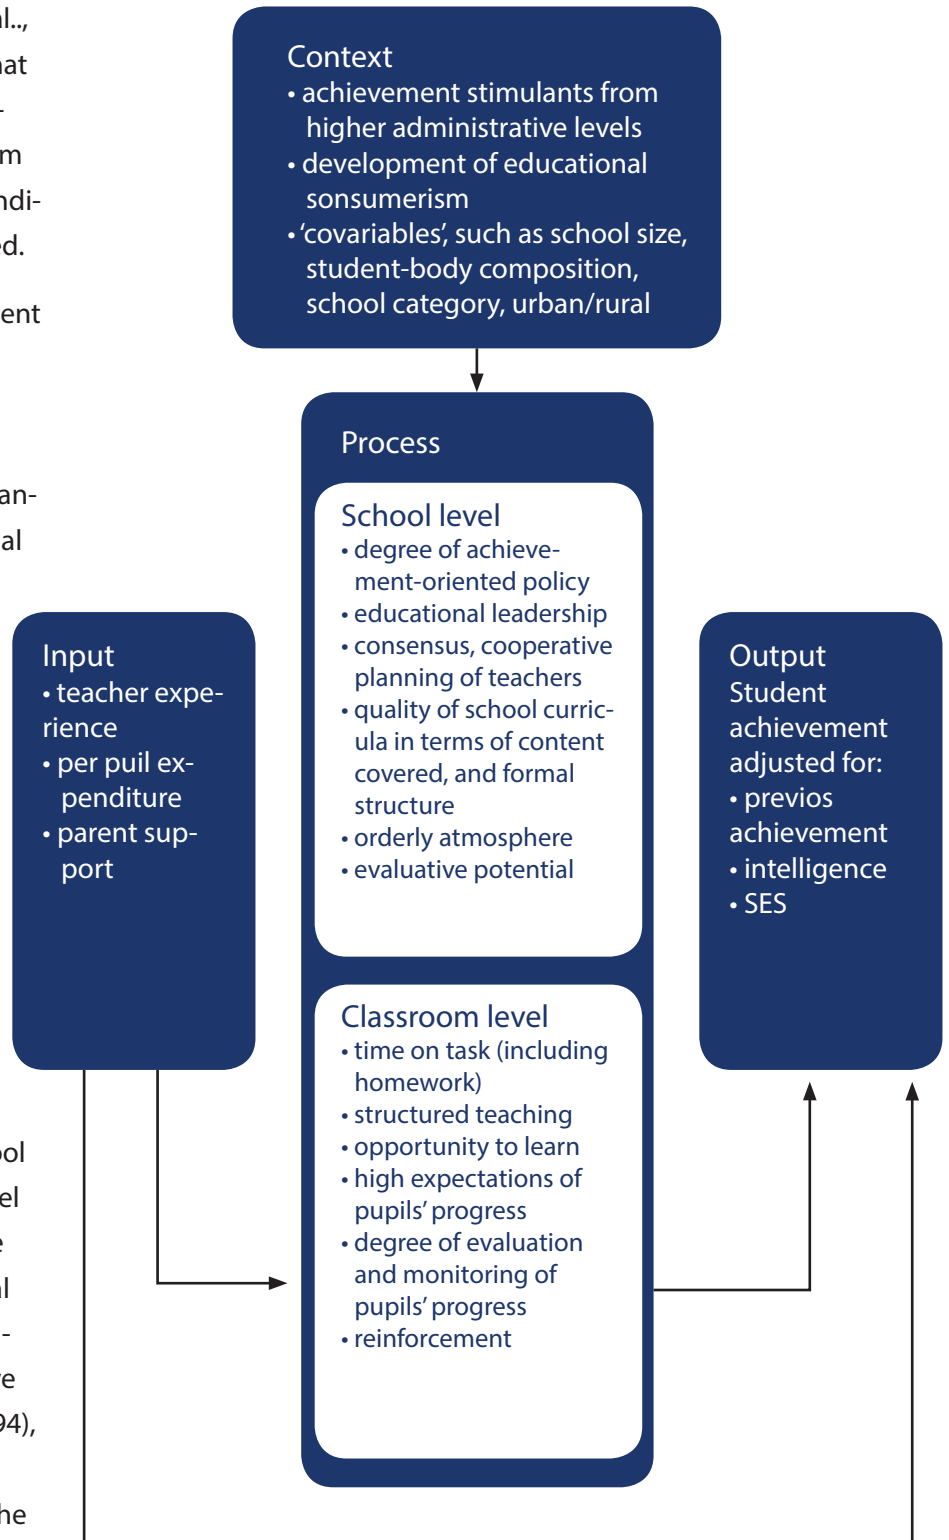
l.,
at
-
m
ndi-
d.
ent

an-
al

ol
el
e
l
-
e
94),

he

Context
• achievement stimulants from higher administrative levels
• development of educational sonsumerism
• 'covariables', such as school size, student-body composition, school category, urban/rural

Process

School level
• degree of achievement-oriented policy
• educational leadership
• consensus, cooperative planning of teachers
• quality of school curricula in terms of content covered, and formal structure
• orderly atmosphere
• evaluative potential

Classroom level
• time on task (including homework)
• structured teaching
• opportunity to learn
• high expectations of pupils' progress
• degree of evaluation and monitoring of pupils' progress
• reinforcement

Input
• teacher experience
• per puil expenditure
• parent support

Output
Student achievement adjusted for:
• previos achievement
• intelligence
• SES